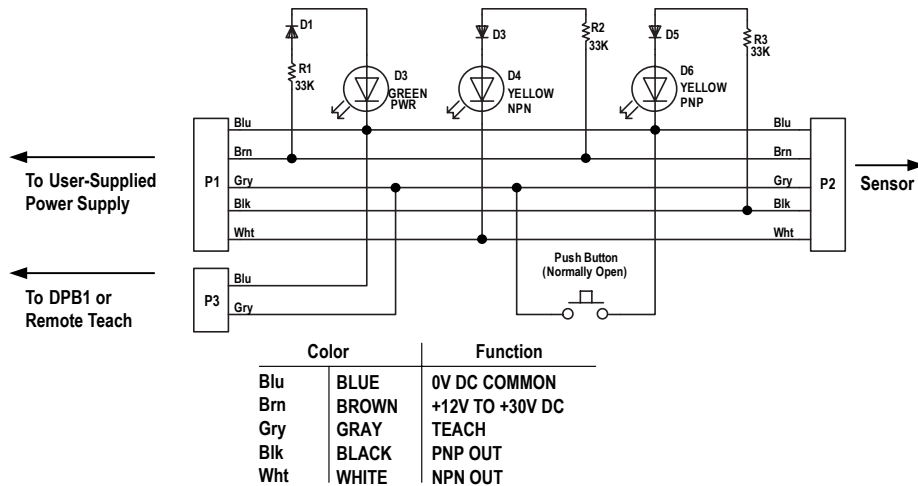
D1
R1
33K
D3
GREEN
PWR
D3
R2
33K
D4
YELLOW
NPN
D5
R3
33K
D6
YELLOW
PNP

To User-Supplied Power Supply

P1
Blu
Brn
Gry
Blk
Wht

Blu
Brn
Gry
Blk
Wht
P2

Sensor

To DPB1 or Remote Teach

P3
Blu
Gry

Push Button (Normally Open)

| Color | | Function |
|---|---|---|
| Blu | BLUE | 0V DC COMMON |
| Brn | BROWN | +12V TO +30V DC |
| Gry | GRAY | TEACH |
| Blk | BLACK | PNP OUT |
| Wht | WHITE | NPN OUT |